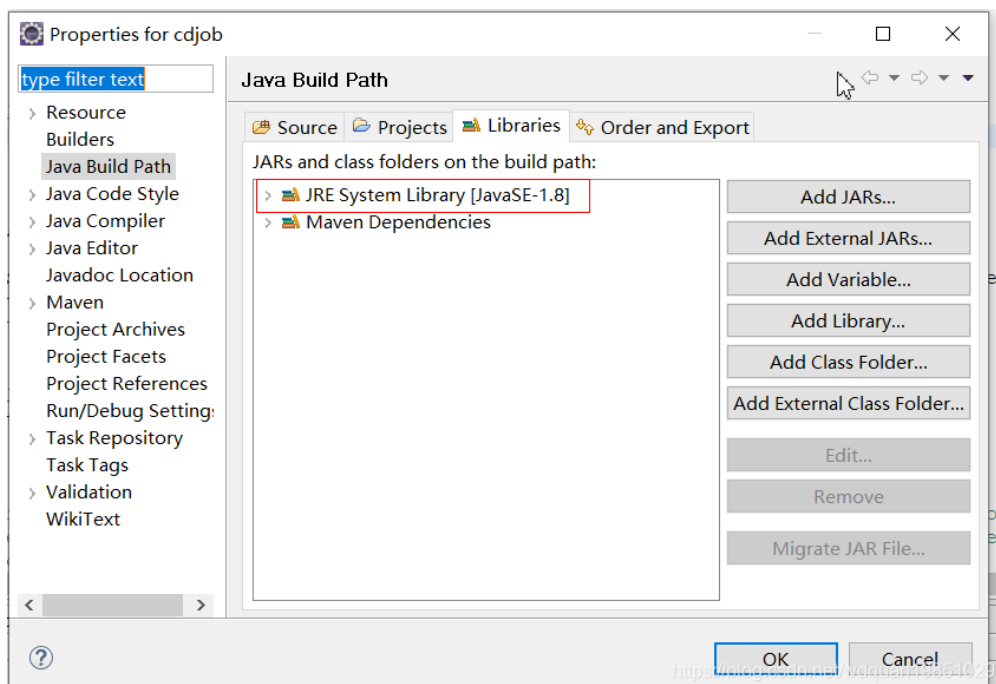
Properties for cdjob

type filter text

Resource
Builders
Java Build Path
Java Code Style
Java Compiler
Java Editor
Javadoc Location
Maven
Project Archives
Project Facets
Project References
Run/Debug Settings
Task Repository
Task Tags
Validation
WikiText

Java Build Path

Source
Projects
Libraries
Order and Export

JARs and class folders on the build path:

JRE System Library [JavaSE-1.8]
Maven Dependencies

Add JARs...
Add External JARs...
Add Variable...
Add Library...
Add Class Folder...
Add External Class Folder...
Edit...
Remove
Migrate JAR File...

?

OK
Cancel

https://blog.csdn.net/wdquan19851029